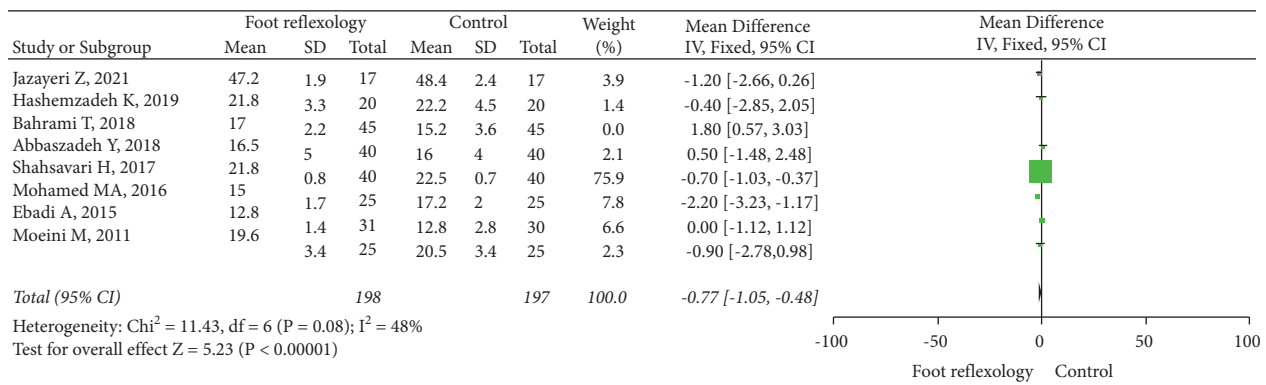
| Study or Subgroup | Foot reflexology Mean | SD | Total | Control Mean | SD | Total | Weight (%) | Mean Difference IV, Fixed, 95% CI |
|---|---|---|---|---|---|---|---|---|
| Jazayeri Z, 2021 | 47.2 | 1.9 | 17 | 48.4 | 2.4 | 17 | 3.9 | -1.20 [-2.66, 0.26] |
| Hashemzadeh K, 2019 | 21.8 | 3.3 | 20 | 22.2 | 4.5 | 20 | 1.4 | -0.40 [-2.85, 2.05] |
| Bahrami T, 2018 | 17 | 2.2 | 45 | 15.2 | 3.6 | 45 | 0.0 | 1.80 [0.57, 3.03] |
| Abbaszadeh Y, 2018 | 16.5 | 5 | 40 | 16 | 4 | 40 | 2.1 | 0.50 [-1.48, 2.48] |
| Shahsavari H, 2017 | 21.8 | 0.8 | 40 | 22.5 | 0.7 | 40 | 75.9 | -0.70 [-1.03, -0.37] |
| Mohamed MA, 2016 | 15 | 1.7 | 25 | 17.2 | 2 | 25 | 7.8 | -2.20 [-3.23, -1.17] |
| Ebadi A, 2015 | 12.8 | 1.4 | 31 | 12.8 | 2.8 | 30 | 6.6 | 0.00 [-1.12, 1.12] |
| Moeini M, 2011 | 19.6 | 3.4 | 25 | 20.5 | 3.4 | 25 | 2.3 | -0.90 [-2.78,0.98] |
| Total (95% CI) | | | 198 | | | 197 | 100.0 | -0.77 [-1.05, -0.48] |

Heterogeneity: Chi$^2$ = 11.43, df = 6 (P = 0.08); I$^2$ = 48%
Test for overall effect Z = 5.23 (P < 0.00001)

Mean Difference
IV, Fixed, 95% CI

-100 -50 0 50 100
Foot reflexology Control